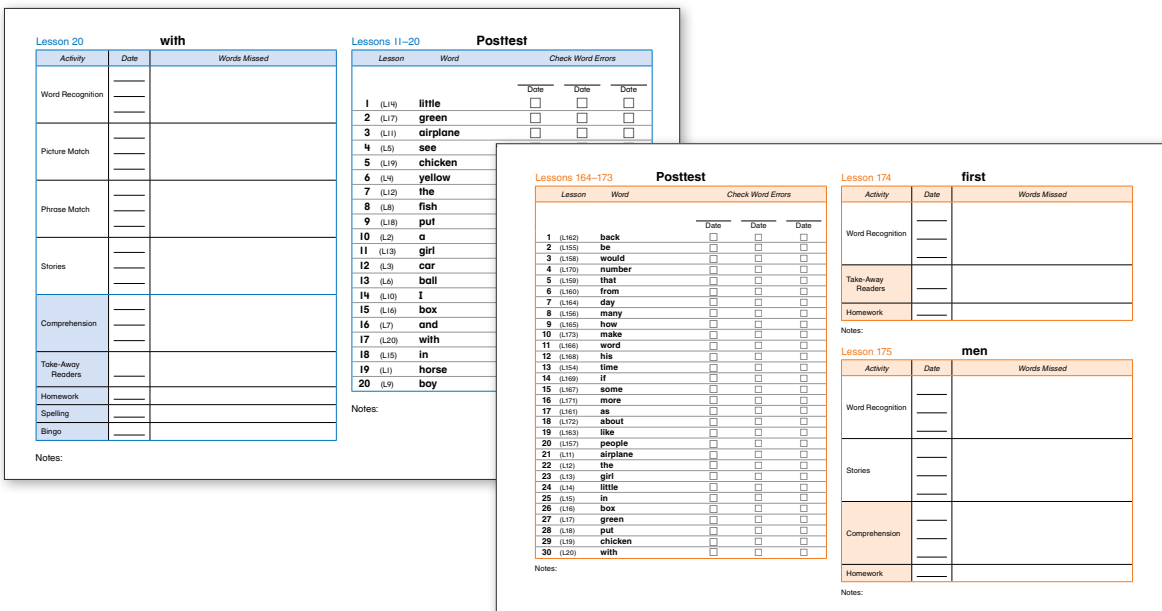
Lesson 20 **with**

| Activity | Date | Words Missed |
|---|---|---|
| Word Recognition | | |
| Picture Match | | |
| Phrase Match | | |
| Stories | | |
| Comprehension | | |
| Take-Away Readers | | |
| Homework | | |
| Spelling | | |
| Bingo | | |

Notes:

Lessons 11–20 **Posttest**

| Lesson | | Word | Check Word Errors Date | Date | Date |
|---|---|---|---|---|---|
| 1 | (L14) | little | ☐ | ☐ | ☐ |
| 2 | (L17) | green | ☐ | ☐ | ☐ |
| 3 | (L11) | airplane | ☐ | ☐ | ☐ |
| 4 | (L5) | see | | | |
| 5 | (L19) | chicken | | | |
| 6 | (L4) | yellow | | | |
| 7 | (L12) | the | | | |
| 8 | (L8) | fish | | | |
| 9 | (L18) | put | | | |
| 10 | (L2) | a | | | |
| 11 | (L13) | girl | | | |
| 12 | (L3) | car | | | |
| 13 | (L6) | ball | | | |
| 14 | (L10) | I | | | |
| 15 | (L16) | box | | | |
| 16 | (L7) | and | | | |
| 17 | (L20) | with | | | |
| 18 | (L15) | in | | | |
| 19 | (L1) | horse | | | |
| 20 | (L9) | boy | | | |

Notes:

Lessons 164–173 **Posttest**

| Lesson | | Word | Check Word Errors Date | Date | Date |
|---|---|---|---|---|---|
| 1 | (L162) | back | ☐ | ☐ | ☐ |
| 2 | (L155) | be | ☐ | ☐ | ☐ |
| 3 | (L158) | would | ☐ | ☐ | ☐ |
| 4 | (L170) | number | ☐ | ☐ | ☐ |
| 5 | (L159) | that | ☐ | ☐ | ☐ |
| 6 | (L160) | from | ☐ | ☐ | ☐ |
| 7 | (L164) | day | ☐ | ☐ | ☐ |
| 8 | (L156) | many | ☐ | ☐ | ☐ |
| 9 | (L165) | how | ☐ | ☐ | ☐ |
| 10 | (L173) | make | ☐ | ☐ | ☐ |
| 11 | (L166) | word | ☐ | ☐ | ☐ |
| 12 | (L168) | his | ☐ | ☐ | ☐ |
| 13 | (L154) | time | ☐ | ☐ | ☐ |
| 14 | (L169) | if | ☐ | ☐ | ☐ |
| 15 | (L167) | some | ☐ | ☐ | ☐ |
| 16 | (L171) | more | ☐ | ☐ | ☐ |
| 17 | (L161) | as | ☐ | ☐ | ☐ |
| 18 | (L172) | about | ☐ | ☐ | ☐ |
| 19 | (L163) | like | ☐ | ☐ | ☐ |
| 20 | (L157) | people | ☐ | ☐ | ☐ |
| 21 | (L11) | airplane | ☐ | ☐ | ☐ |
| 22 | (L12) | the | ☐ | ☐ | ☐ |
| 23 | (L13) | girl | ☐ | ☐ | ☐ |
| 24 | (L14) | little | ☐ | ☐ | ☐ |
| 25 | (L15) | in | ☐ | ☐ | ☐ |
| 26 | (L16) | box | ☐ | ☐ | ☐ |
| 27 | (L17) | green | ☐ | ☐ | ☐ |
| 28 | (L18) | put | ☐ | ☐ | ☐ |
| 29 | (L19) | chicken | ☐ | ☐ | ☐ |
| 30 | (L20) | with | ☐ | ☐ | ☐ |

Notes:

Lesson 174 **first**

| Activity | Date | Words Missed |
|---|---|---|
| Word Recognition | | |
| Take-Away Readers | | |
| Homework | | |

Notes:

Lesson 175 **men**

| Activity | Date | Words Missed |
|---|---|---|
| Word Recognition | | |
| Stories | | |
| Comprehension | | |
| Homework | | |

Notes: